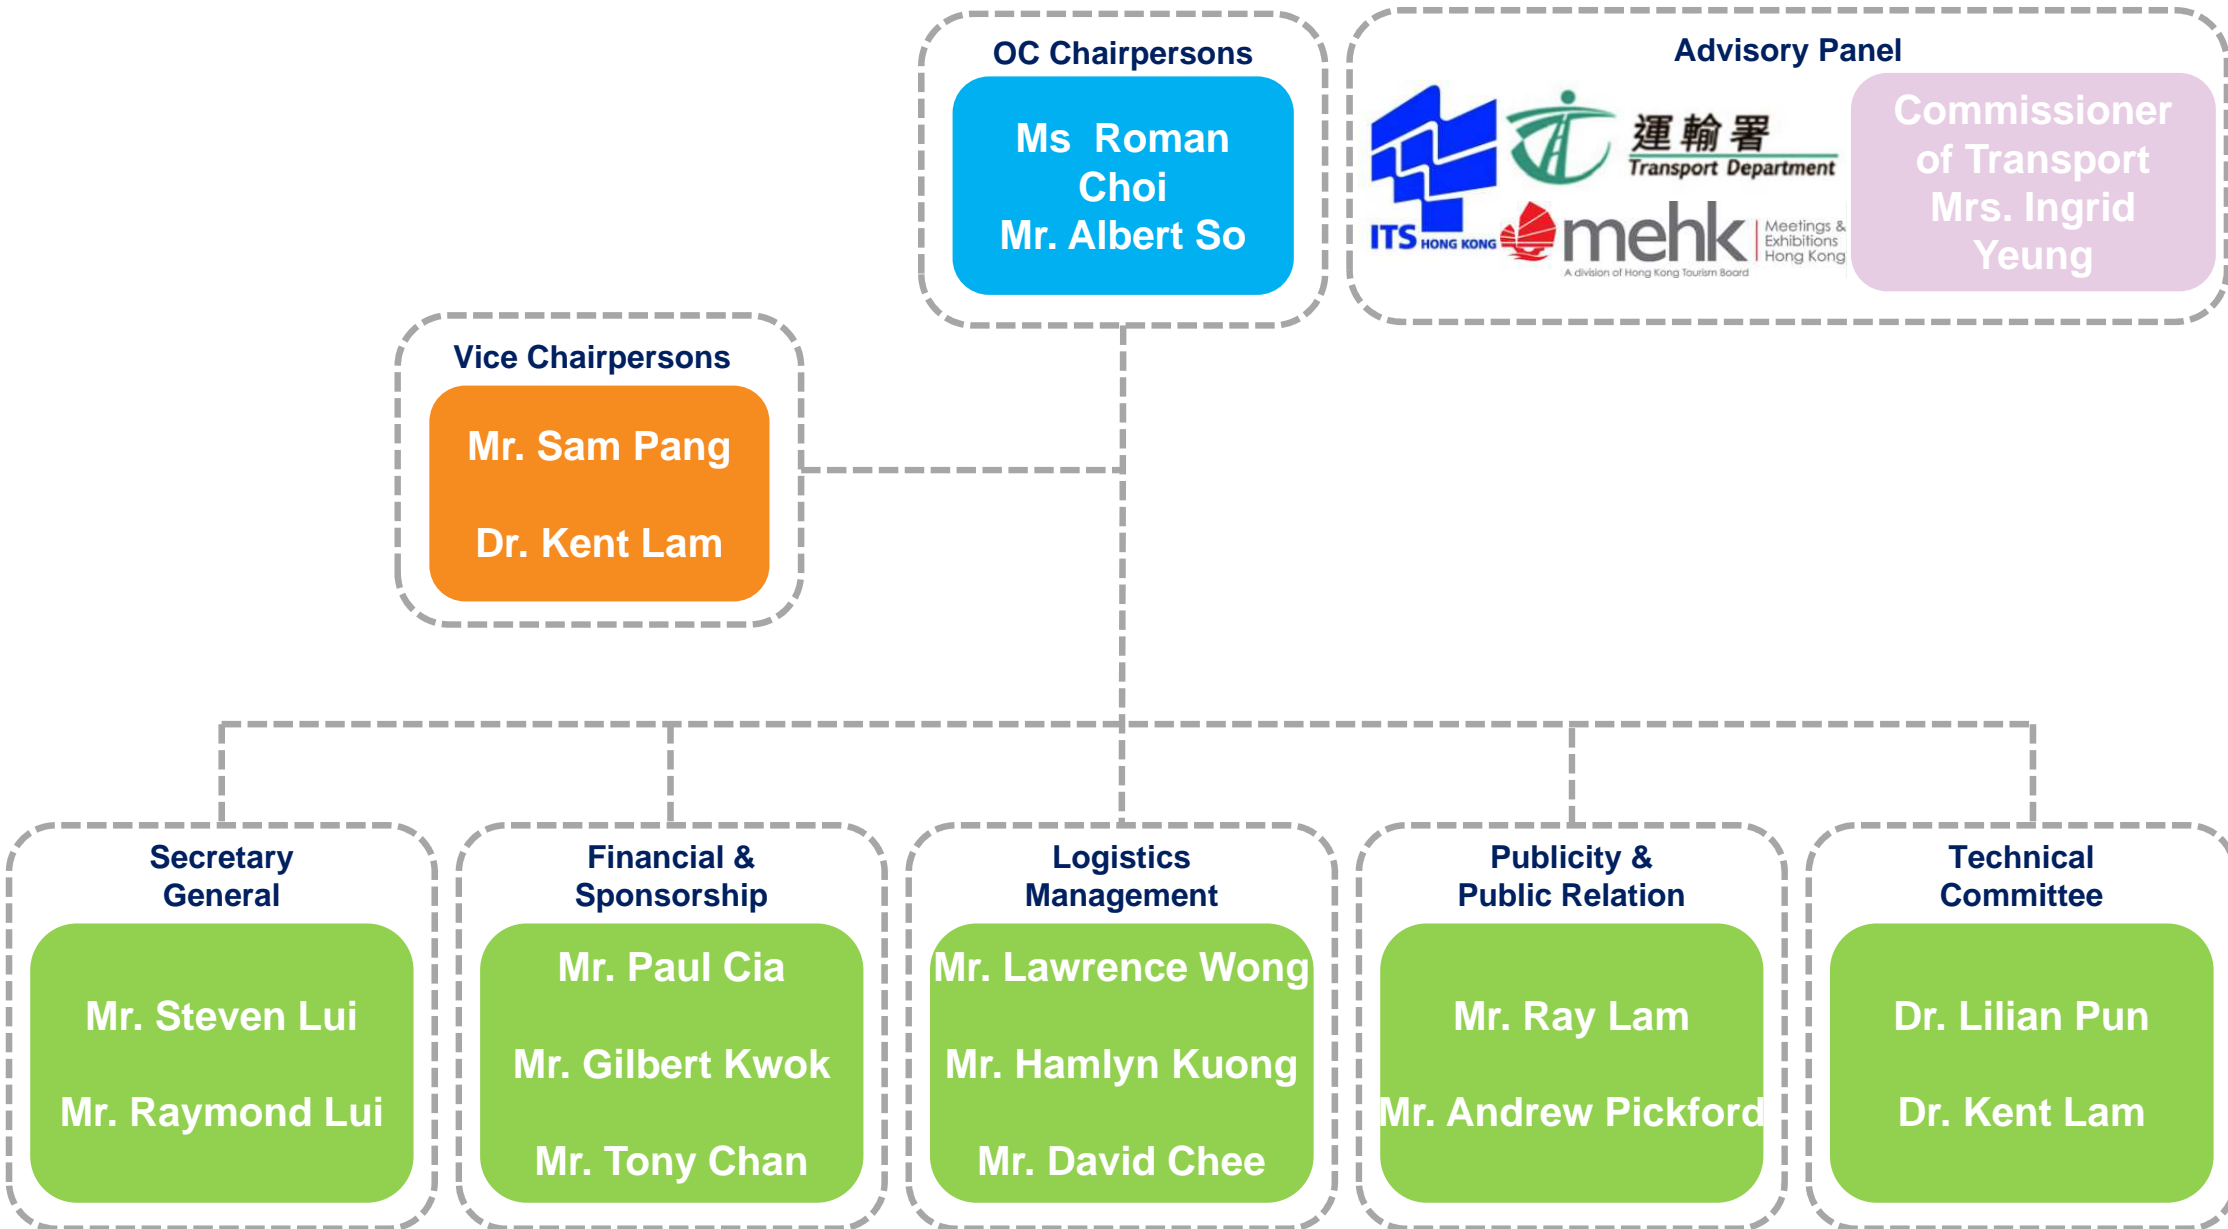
OC Chairpersons

Ms Roman Choi
Mr. Albert So

Advisory Panel

ITS HONG KONG

運輸署
Transport Department

mehk
Meetings & Exhibitions Hong Kong
A division of Hong Kong Tourism Board

Commissioner of Transport Mrs. Ingrid Yeung

Vice Chairpersons

Mr. Sam Pang

Dr. Kent Lam

Secretary General

Mr. Steven Lui

Mr. Raymond Lui

Financial & Sponsorship

Mr. Paul Cia

Mr. Gilbert Kwok

Mr. Tony Chan

Logistics Management

Mr. Lawrence Wong

Mr. Hamlyn Kuong

Mr. David Chee

Publicity & Public Relation

Mr. Ray Lam

Mr. Andrew Pickford

Technical Committee

Dr. Lilian Pun

Dr. Kent Lam